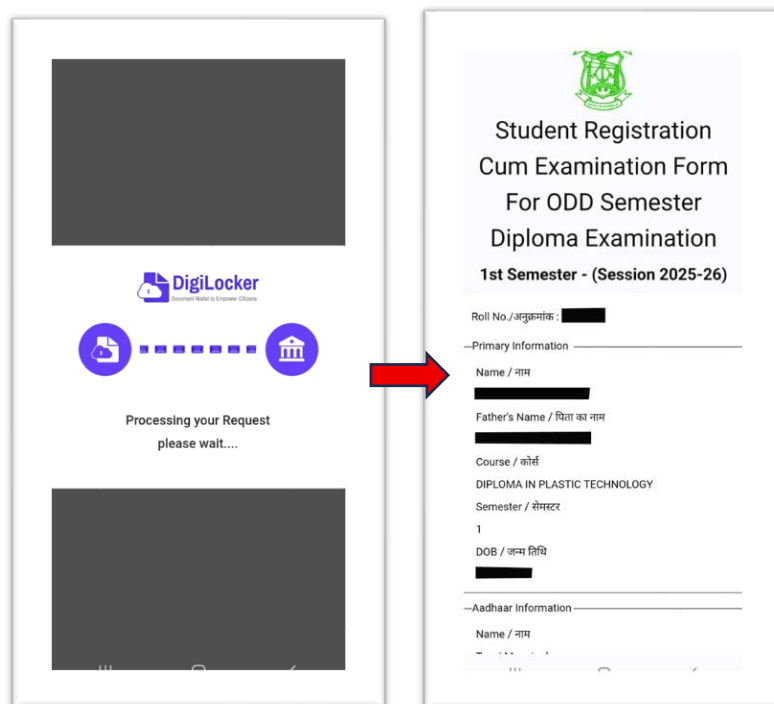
DigiLocker
Document Wallet to Empower Citizens

Processing your Request
please wait....

Student Registration Cum Examination Form For ODD Semester Diploma Examination

1st Semester - (Session 2025-26)

Roll No./अनुक्रमांक :

Primary Information

Name / नाम

Father's Name / पिता का नाम

Course / कोर्स

DIPLOMA IN PLASTIC TECHNOLOGY

Semester / सेमेस्टर

1

DOB / जन्म तिथि

Aadhaar Information

Name / नाम

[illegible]